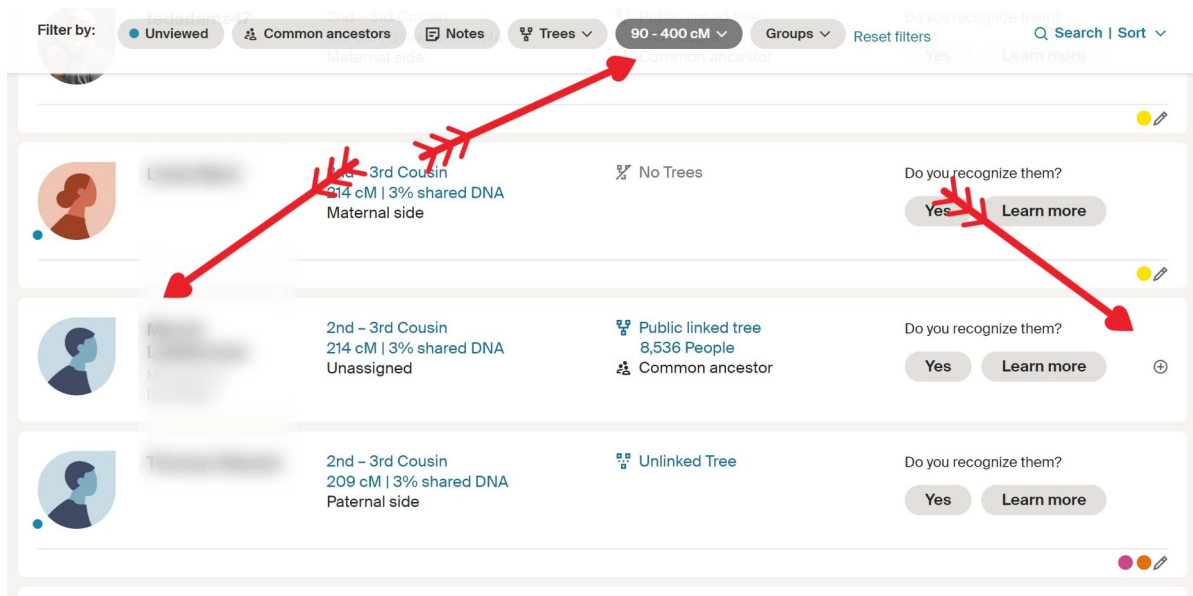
Filter by: Unviewed Common ancestors Notes Trees 90 - 400 cM Groups Reset filters Search | Sort

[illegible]
2nd – 3rd Cousin
Maternal side
Public linked tree
Common ancestor
Do you recognize them?
Yes Learn more

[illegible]
2nd – 3rd Cousin
214 cM | 3% shared DNA
Maternal side
No Trees
Do you recognize them?
Yes Learn more

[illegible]
2nd – 3rd Cousin
214 cM | 3% shared DNA
Unassigned
Public linked tree
8,536 People
Common ancestor
Do you recognize them?
Yes Learn more

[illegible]
2nd – 3rd Cousin
209 cM | 3% shared DNA
Paternal side
Unlinked Tree
Do you recognize them?
Yes Learn more